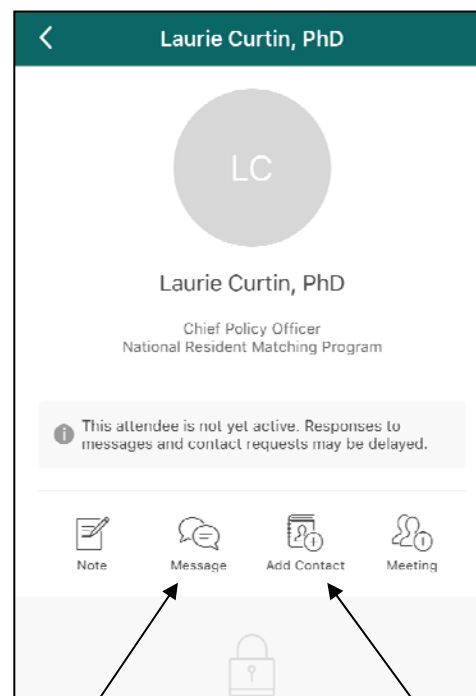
Laurie Curtin, PhD

LC

Laurie Curtin, PhD

Chief Policy Officer
National Resident Matching Program

This attendee is not yet active. Responses to messages and contact requests may be delayed.

Note

Message

Add Contact

Meeting